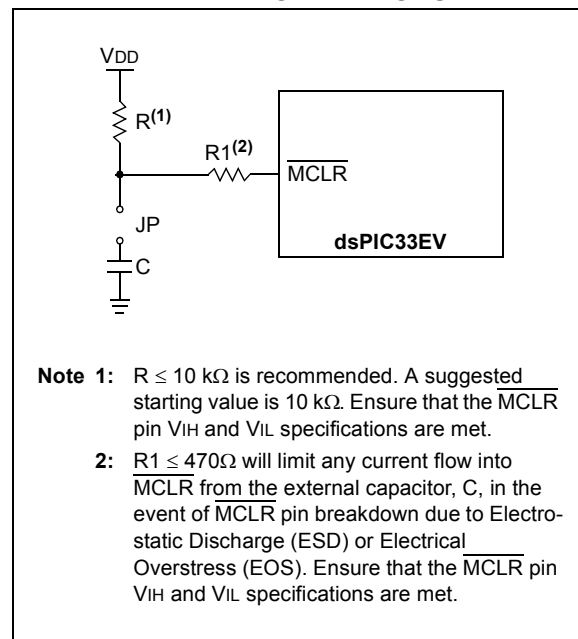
VDD

R$^{(1)}$

R1$^{(2)}$

$\overline{MCLR}$

JP

C

dsPIC33EV

Note 1: R $\leq$ 10 k$\Omega$ is recommended. A suggested starting value is 10 k$\Omega$. Ensure that the $\overline{MCLR}$ pin VIH and VIL specifications are met.

2: R1 $\leq$ 470$\Omega$ will limit any current flow into $\overline{MCLR}$ from the external capacitor, C, in the event of $\overline{MCLR}$ pin breakdown due to Electrostatic Discharge (ESD) or Electrical Overstress (EOS). Ensure that the $\overline{MCLR}$ pin VIH and VIL specifications are met.